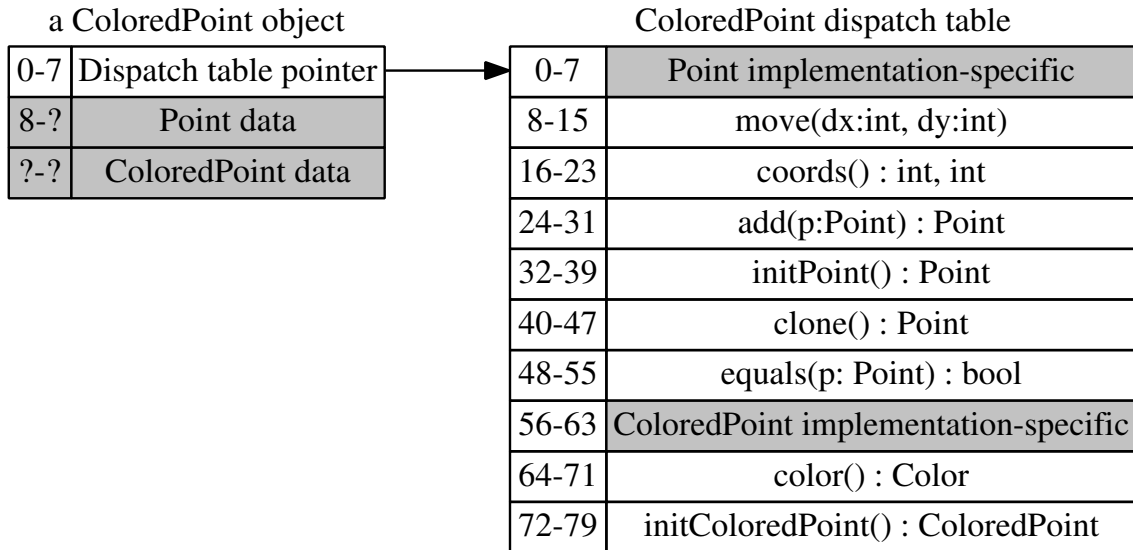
a ColoredPoint object

| 0-7 | Dispatch table pointer |
|---|---|
| 8-? | Point data |
| ?-? | ColoredPoint data |

ColoredPoint dispatch table

| 0-7 | Point implementation-specific |
|---|---|
| 8-15 | move(dx:int, dy:int) |
| 16-23 | coords() : int, int |
| 24-31 | add(p:Point) : Point |
| 32-39 | initPoint() : Point |
| 40-47 | clone() : Point |
| 48-55 | equals(p: Point) : bool |
| 56-63 | ColoredPoint implementation-specific |
| 64-71 | color() : Color |
| 72-79 | initColoredPoint() : ColoredPoint |